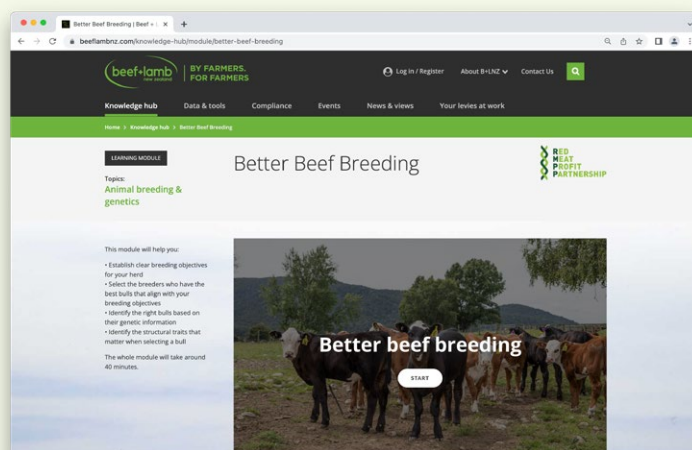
Better Beef Breeding | Beef + L

beeflambnz.com/knowledge-hub/module/better-beef-breeding

beef+lamb new zealand

BY FARMERS. FOR FARMERS

Log in / Register

About B+LNZ

Contact Us

Knowledge hub

Data & tools

Compliance

Events

News & views

Your levies at work

Home > Knowledge hub > Better Beef Breeding

LEARNING MODULE

Topics:

Animal breeding & genetics

Better Beef Breeding

RED MEAT PROFIT PARTNERSHIP

This module will help you:

• Establish clear breeding objectives for your herd
• Select the breeders who have the best bulls that align with your breeding objectives
• Identify the right bulls based on their genetic information
• Identify the structural traits that matter when selecting a bull

The whole module will take around 40 minutes.

Better beef breeding

START